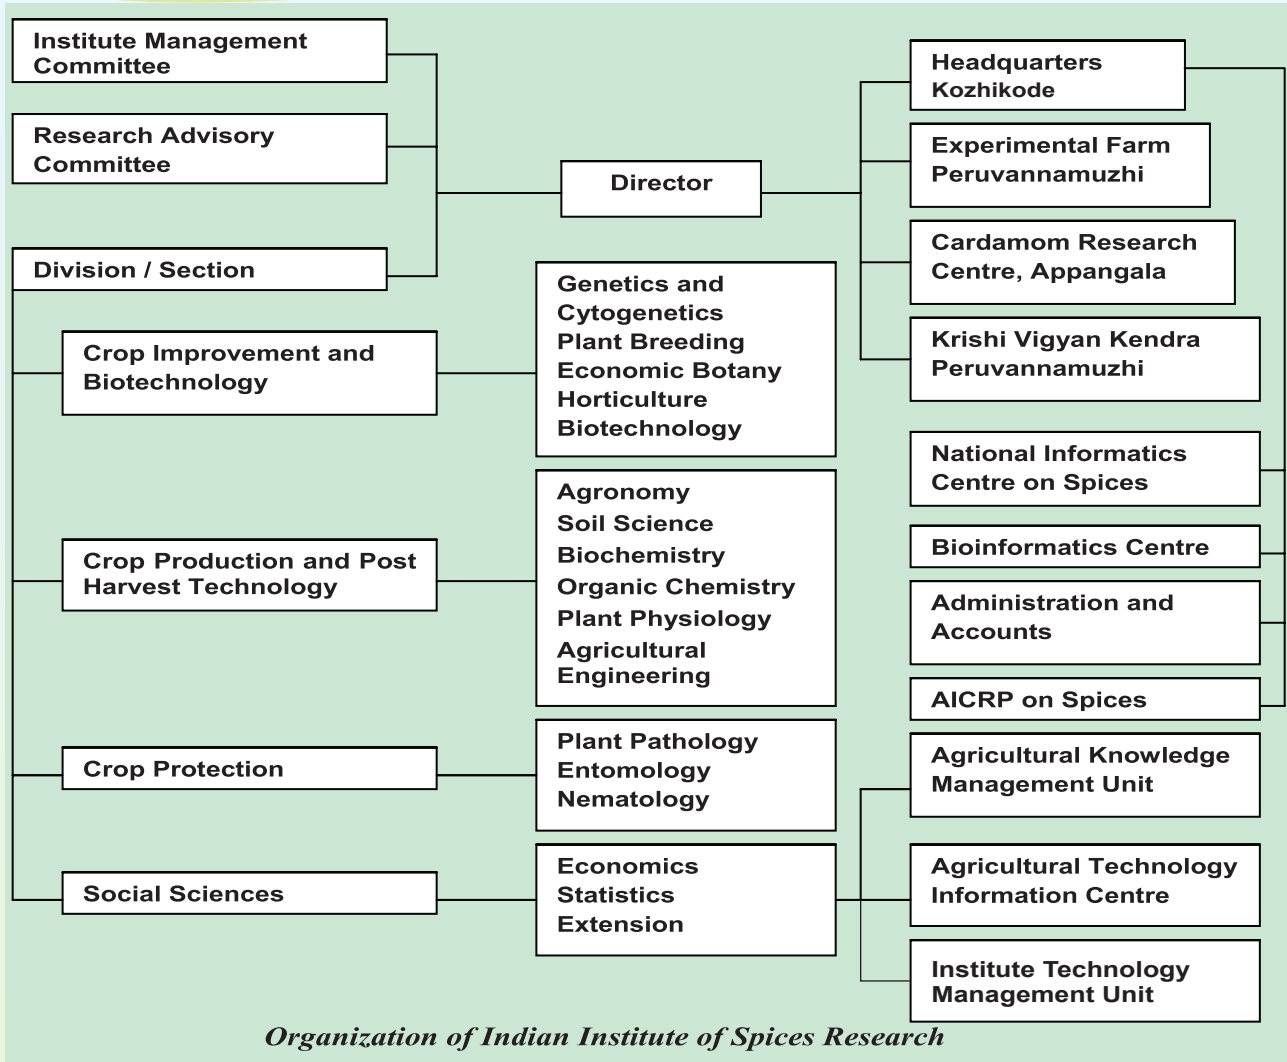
Institute Management Committee

Research Advisory Committee

Division / Section

Director

Headquarters Kozhikode

Experimental Farm Peruvannamuzhi

Cardamom Research Centre, Appangala

Krishi Vigyan Kendra Peruvannamuzhi

Crop Improvement and Biotechnology

Genetics and Cytogenetics
Plant Breeding
Economic Botany
Horticulture
Biotechnology

National Informatics Centre on Spices

Bioinformatics Centre

Crop Production and Post Harvest Technology

Agronomy
Soil Science
Biochemistry
Organic Chemistry
Plant Physiology
Agricultural Engineering

Administration and Accounts

AICRP on Spices

Crop Protection

Plant Pathology
Entomology
Nematology

Agricultural Knowledge Management Unit

Social Sciences

Economics
Statistics
Extension

Agricultural Technology Information Centre

Institute Technology Management Unit

Organization of Indian Institute of Spices Research